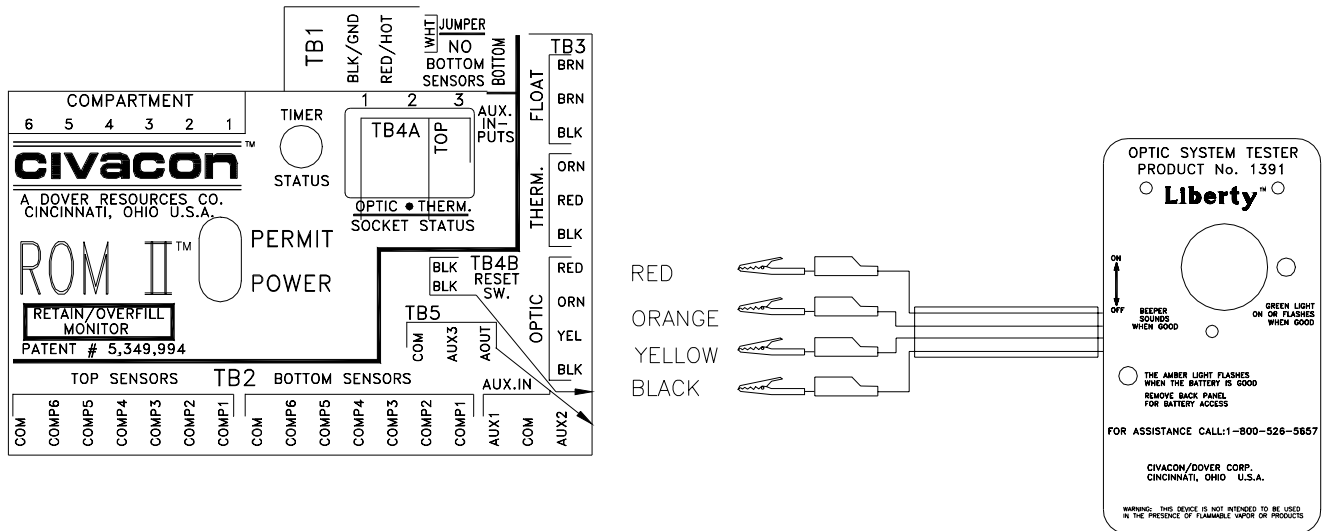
TB1
BLK/GND
RED/HOT
WHT JUMPER
NO BOTTOM SENSORS
BOTTOM
TB3
BRN
BRN
BLK
FLOAT
ORN
RED
BLK
THERM.
RED
ORN
YEL
BLK
OPTIC

COMPARTMENT
6 5 4 3 2 1
TIMER
STATUS
1 2 3
TB4A
TOP
AUX. IN-PUTS
civacon™
A DOVER RESOURCES CO.
CINCINNATI, OHIO U.S.A.
OPTIC • THERM.
SOCKET STATUS
ROM II™
PERMIT
POWER
BLK
BLK
TB4B
RESET SW.
RETAIN/OVERFILL MONITOR
PATENT # 5,349,994
TB5
COM
AUX3
AOUT
TOP SENSORS
TB2
BOTTOM SENSORS
AUX.IN
COM
COMP6
COMP5
COMP4
COMP3
COMP2
COMP1
COM
COMP6
COMP5
COMP4
COMP3
COMP2
COMP1
AUX1
COM
AUX2

RED
ORANGE
YELLOW
BLACK

OPTIC SYSTEM TESTER
PRODUCT No. 1391
Liberty™
ON
OFF
BEEPER SOUNDS WHEN GOOD
GREEN LIGHT ON OR FLASHES WHEN GOOD
THE AMBER LIGHT FLASHES WHEN THE BATTERY IS GOOD
REMOVE BACK PANEL FOR BATTERY ACCESS
FOR ASSISTANCE CALL:1-800-526-5657
CIVACON/DOVER CORP.
CINCINNATI, OHIO U.S.A.
WARNING: THIS DEVICE IS NOT INTENDED TO BE USED IN THE PRESENCE OF FLAMMABLE VAPOR OR PRODUCTS